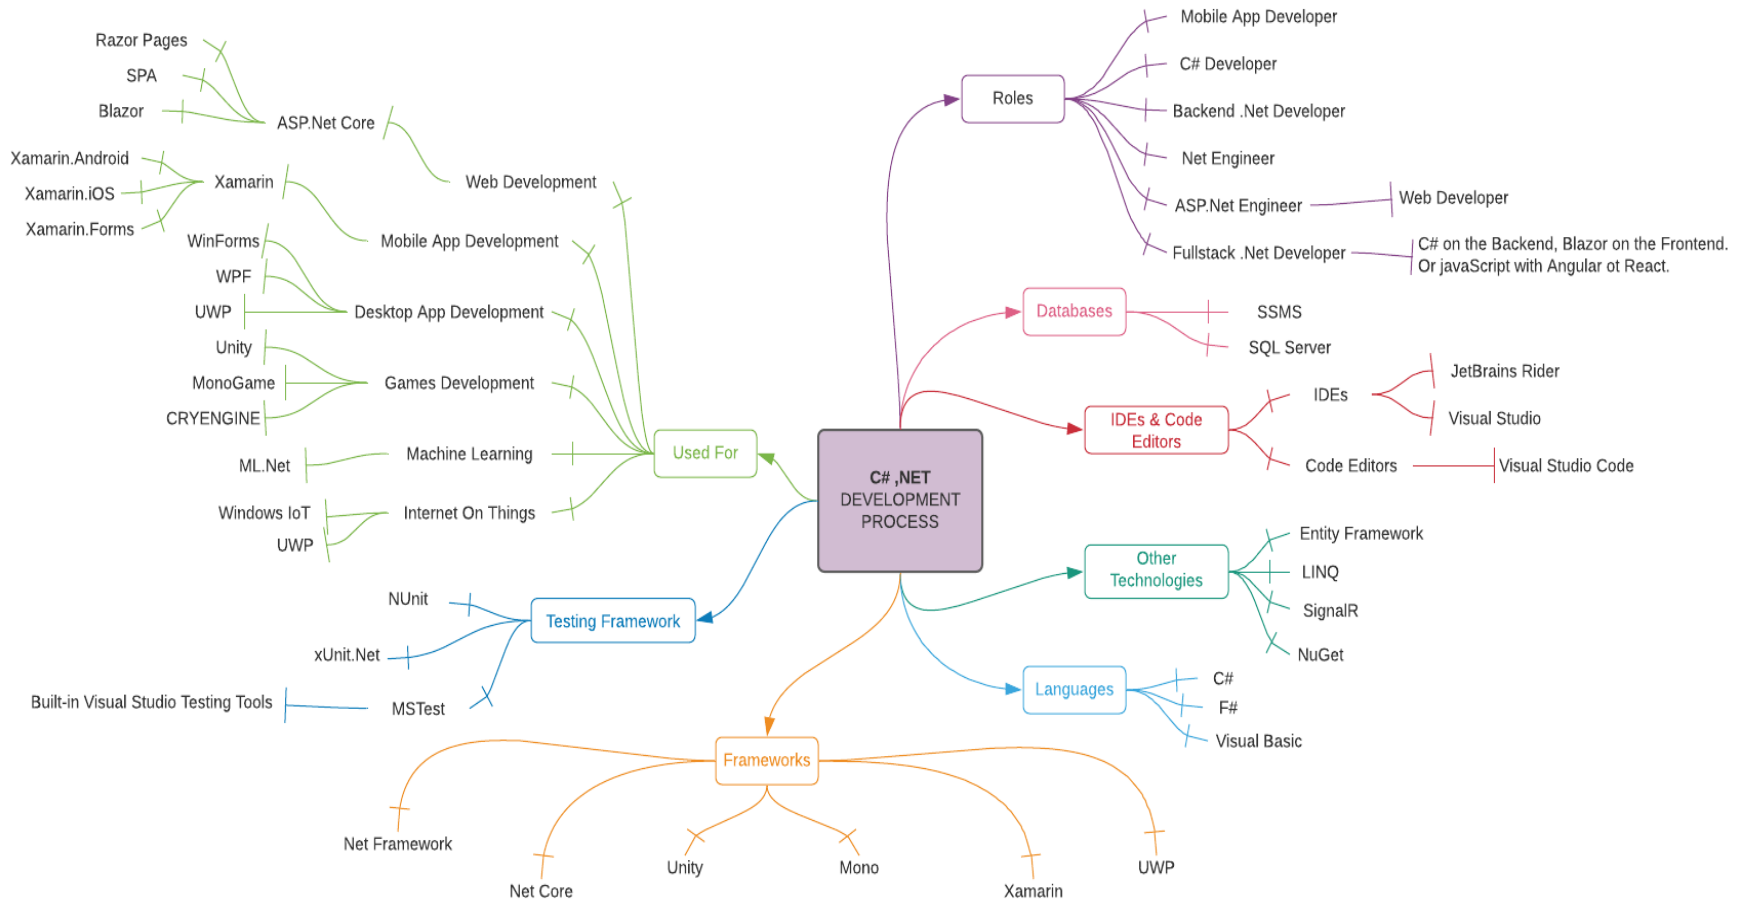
C# ,NET DEVELOPMENT PROCESS

Roles
Mobile App Developer
C# Developer
Backend .Net Developer
Net Engineer
ASP.Net Engineer
Web Developer
Fullstack .Net Developer
C# on the Backend, Blazor on the Frontend. Or javaScript with Angular ot React.

Databases
SSMS
SQL Server

IDEs & Code Editors
IDEs
JetBrains Rider
Visual Studio
Code Editors
Visual Studio Code

Other Technologies
Entity Framework
LINQ
SignalR
NuGet

Languages
C#
F#
Visual Basic

Frameworks
Net Framework
Net Core
Unity
Mono
Xamarin
UWP

Testing Framework
NUnit
xUnit.Net
MSTest
Built-in Visual Studio Testing Tools

Used For
Web Development
ASP.Net Core
Razor Pages
SPA
Blazor
Mobile App Development
Xamarin
Xamarin.Android
Xamarin.iOS
Xamarin.Forms
Desktop App Development
WinForms
WPF
UWP
Games Development
Unity
MonoGame
CRYENGINE
Machine Learning
ML.Net
Internet On Things
Windows IoT
UWP